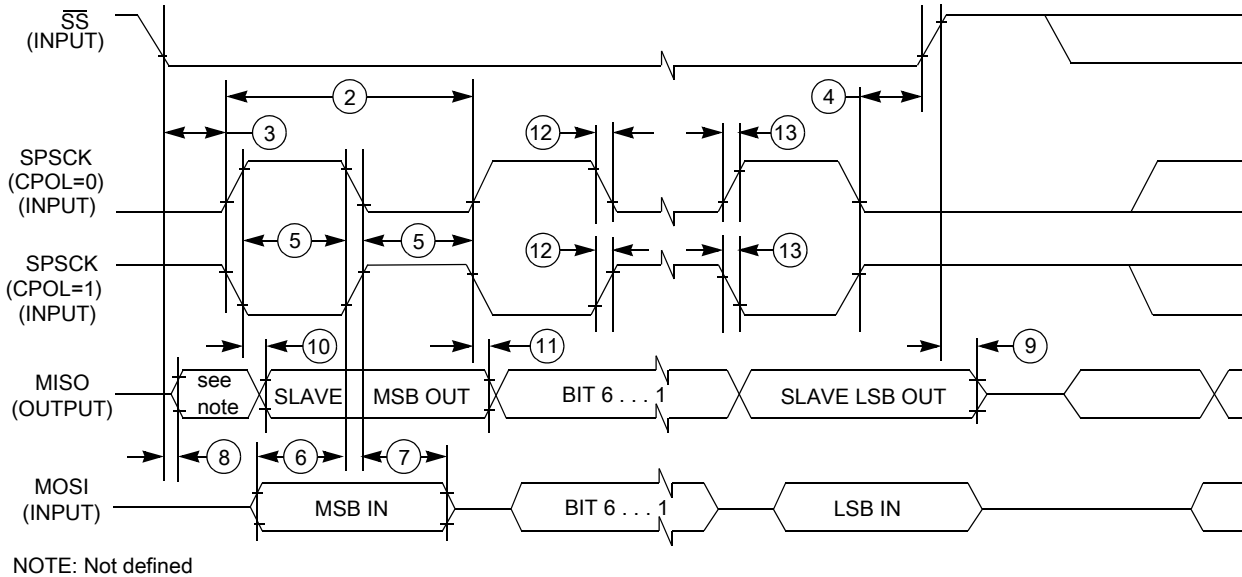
$\overline{SS}$
(INPUT)

2

4

3

12

13

SPSCK
(CPOL=0)
(INPUT)

5

5

12

13

SPSCK
(CPOL=1)
(INPUT)

10

11

9

MISO
(OUTPUT)

see note

SLAVE

MSB OUT

BIT 6 . . . 1

SLAVE LSB OUT

8

6

7

MOSI
(INPUT)

MSB IN

BIT 6 . . . 1

LSB IN

NOTE: Not defined